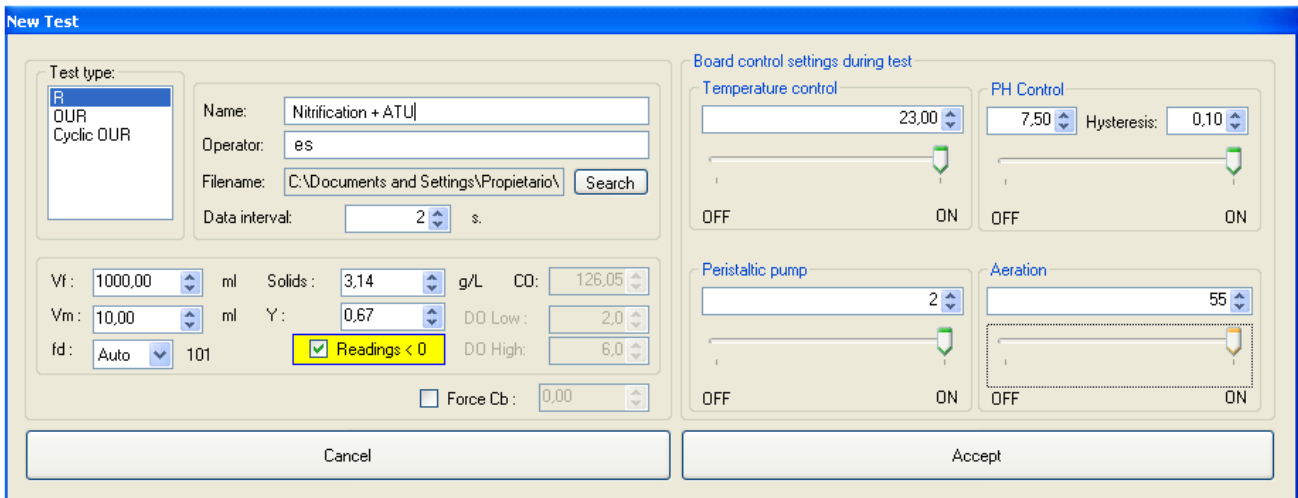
New Test

Test type:
R
OUR
Cyclic OUR

Name: Nitrification + ATU
Operator: es
Filename: C:\Documents and Settings\Propietario\ Search
Data interval: 2 s.

Vf : 1000,00 ml Solids : 3,14 g/L CO: 126,05
Vm : 10,00 ml Y : 0,67 DO Low : 2,0
fd : Auto 101 Readings < 0 DO High: 6,0
Force Cb : 0,00

Board control settings during test
Temperature control
23,00
OFF ON
PH Control
7,50 Hysteresis: 0,10
OFF ON
Peristaltic pump
2
OFF ON
Aeration
55
OFF ON

Cancel
Accept